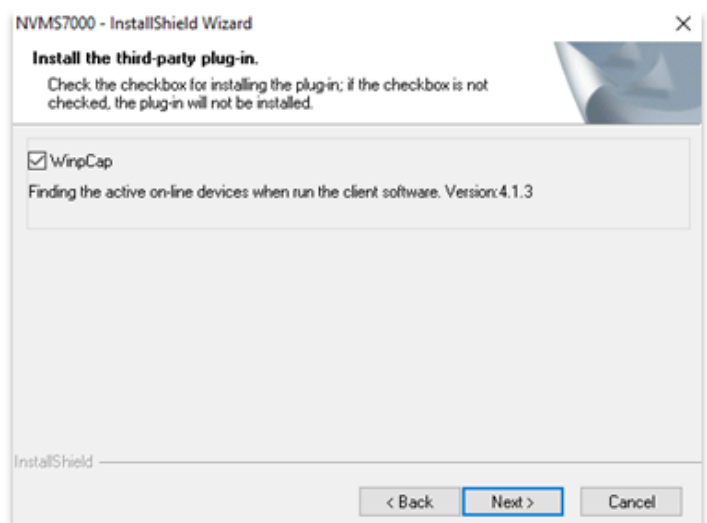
NVMS7000 - InstallShield Wizard

×

Install the third-party plug-in.

Check the checkbox for installing the plug-in; if the checkbox is not checked, the plug-in will not be installed.

☑ WinpCap

Finding the active on-line devices when run the client software. Version:4.1.3

InstallShield

< Back

Next >

Cancel